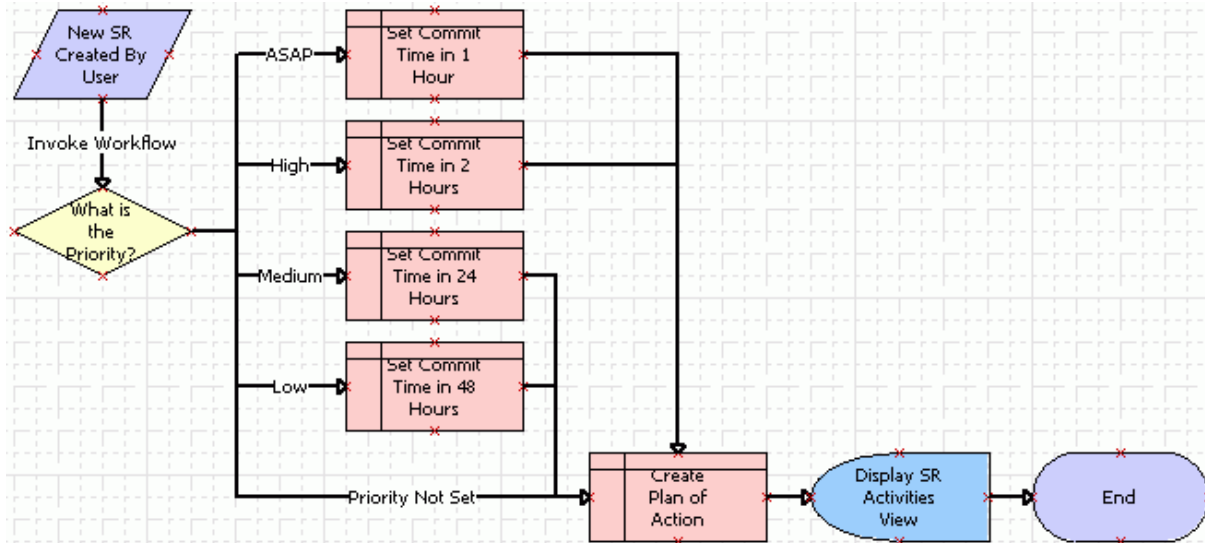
New SR Created By User

Invoke Workflow

What is the Priority?

ASAP

Set Commit Time in 1 Hour

High

Set Commit Time in 2 Hours

Medium

Set Commit Time in 24 Hours

Low

Set Commit Time in 48 Hours

Priority Not Set

Create Plan of Action

Display SR Activities View

End